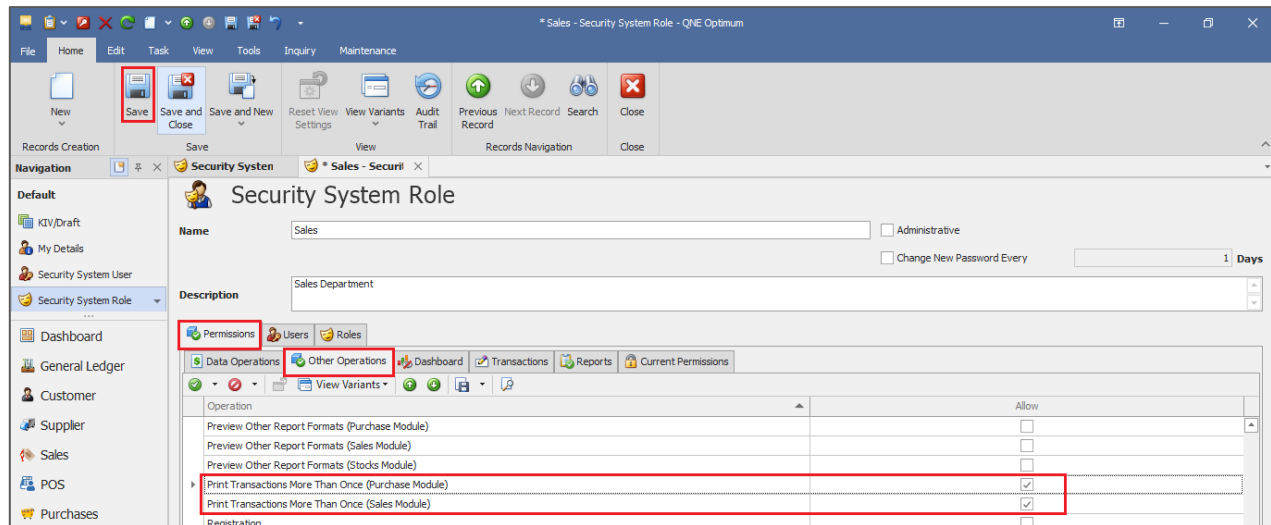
* Sales - Security System Role - QNE Optimum

File Home Edit Task View Tools Inquiry Maintenance

New
Records Creation

Save
Save and Close
Save and New
Save

Reset View Settings
View Variants
Audit Trail
View

Previous Record
Next Record
Search
Records Navigation

Close
Close

Navigation

Default
KIV/Draft
My Details
Security System User
Security System Role

Dashboard
General Ledger
Customer
Supplier
Sales
POS
Purchases

Security Systen
* Sales - Securi

Security System Role

Name Sales
Administrative
Change New Password Every 1 Days

Description Sales Department

Permissions Users Roles

Data Operations Other Operations Dashboard Transactions Reports Current Permissions

View Variants

| Operation | Allow |
|---|---|
| Preview Other Report Formats (Purchase Module) | ☐ |
| Preview Other Report Formats (Sales Module) | ☐ |
| Preview Other Report Formats (Stocks Module) | ☐ |
| Print Transactions More Than Once (Purchase Module) | ☑ |
| Print Transactions More Than Once (Sales Module) | ☑ |
| Registration | ☐ |